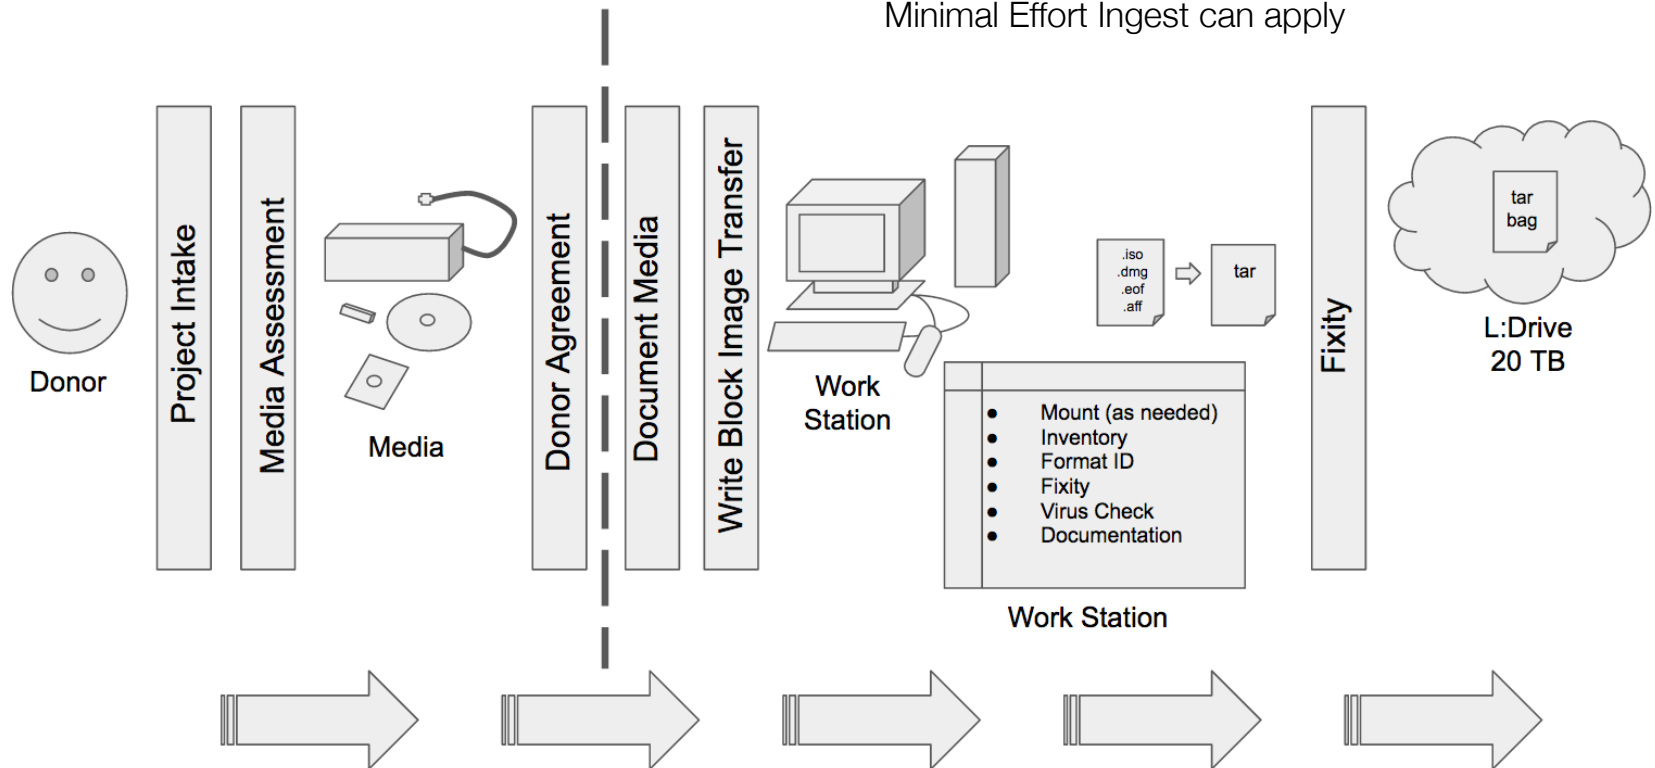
Minimal Effort Ingest can apply

Donor

Project Intake

Media Assessment

Media

Donor Agreement

Document Media

Write Block Image Transfer

Work Station

.iso
.dmg
.eof
.aff

tar

- Mount (as needed)
- Inventory
- Format ID
- Fixity
- Virus Check
- Documentation

Work Station

Fixity

tar
bag

L:Drive
20 TB